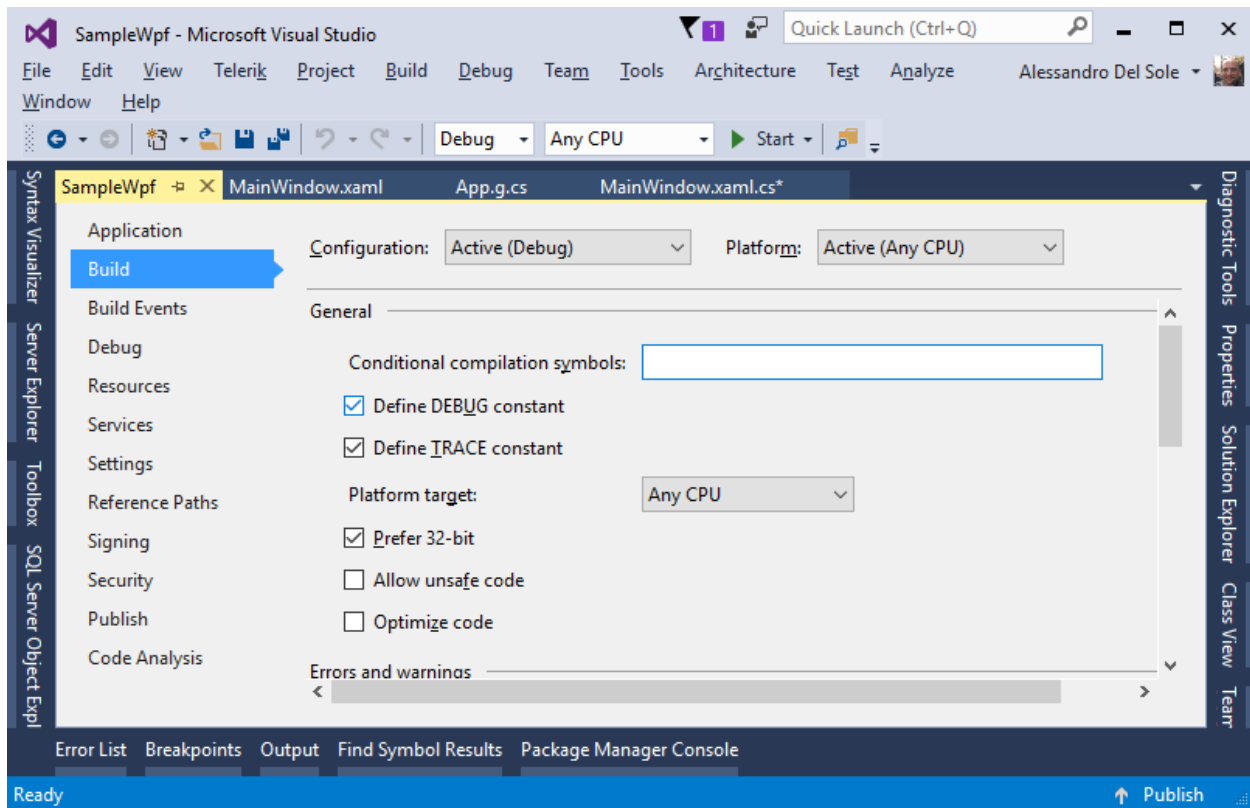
SampleWpf - Microsoft Visual Studio
1
Quick Launch (Ctrl+Q)
File Edit View Telerik Project Build Debug Team Tools Architecture Test Analyze Alessandro Del Sole
Window Help
Debug Any CPU Start
Syntax Visualizer Server Explorer Toolbox SQL Server Object Expl
SampleWpf MainWindow.xaml App.g.cs MainWindow.xaml.cs*
Diagnostic Tools Properties Solution Explorer Class View Team
Application
Build
Build Events
Debug
Resources
Services
Settings
Reference Paths
Signing
Security
Publish
Code Analysis
Configuration: Active (Debug) Platform: Active (Any CPU)
General
Conditional compilation symbols:
Define DEBUG constant
Define TRACE constant
Platform target: Any CPU
Prefer 32-bit
Allow unsafe code
Optimize code
Errors and warnings
Error List Breakpoints Output Find Symbol Results Package Manager Console
Ready
Publish